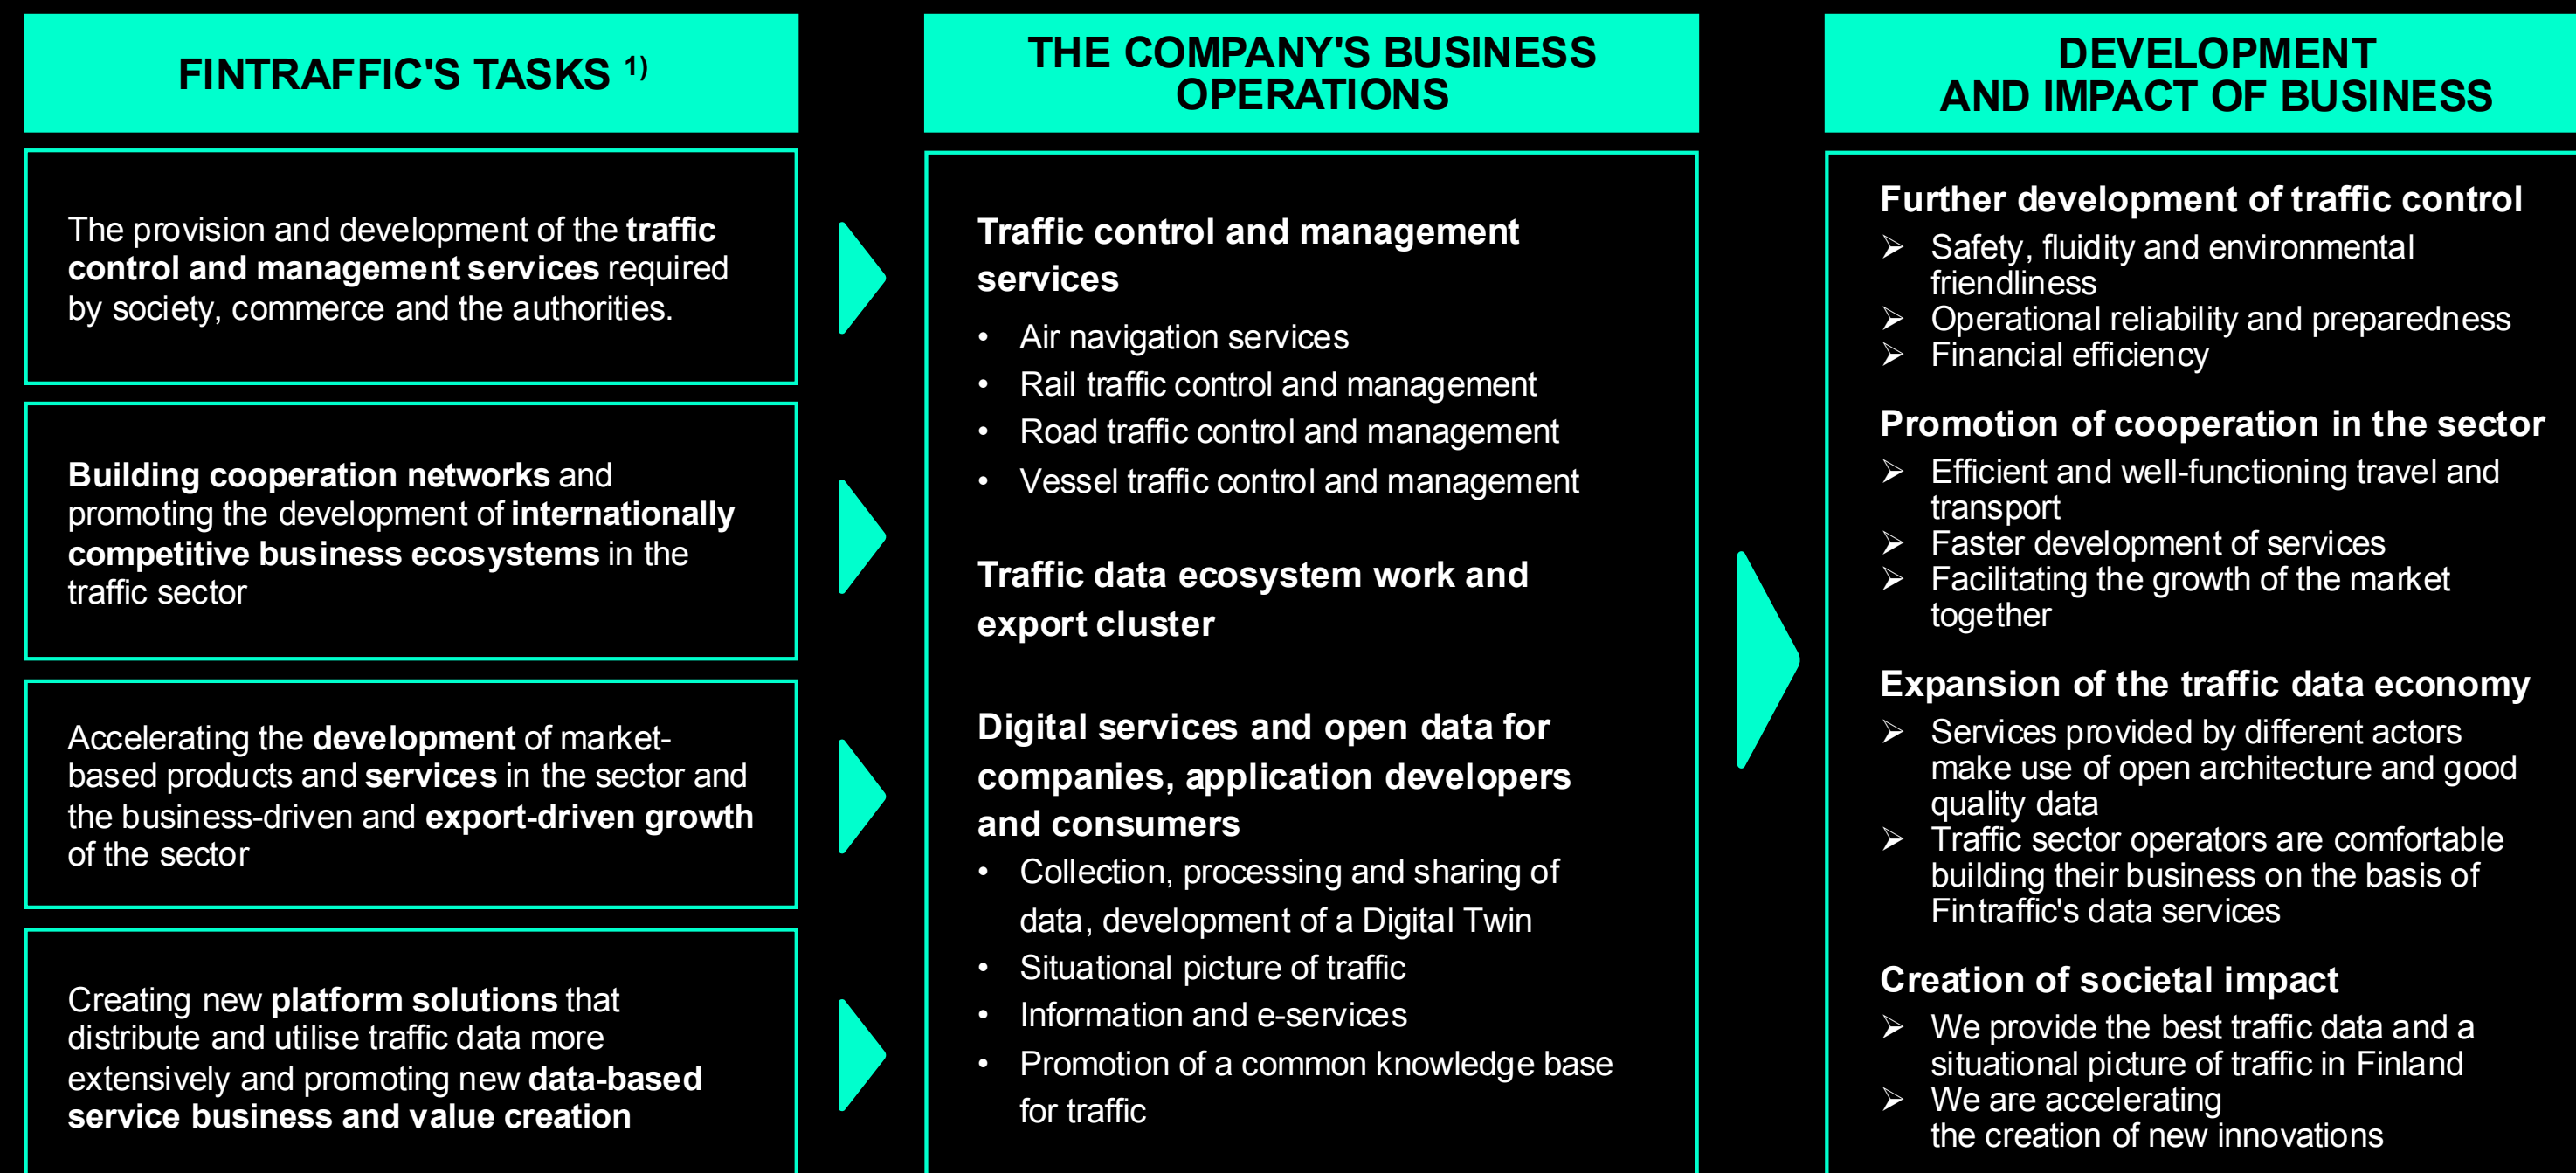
FINTRAFFIC'S TASKS $^{1)}$

The provision and development of the traffic control and management services required by society, commerce and the authorities.

Building cooperation networks and promoting the development of internationally competitive business ecosystems in the traffic sector

Accelerating the development of market-based products and services in the sector and the business-driven and export-driven growth of the sector

Creating new platform solutions that distribute and utilise traffic data more extensively and promoting new data-based service business and value creation

THE COMPANY'S BUSINESS OPERATIONS

Traffic control and management services

• Air navigation services
• Rail traffic control and management
• Road traffic control and management
• Vessel traffic control and management

Traffic data ecosystem work and export cluster

Digital services and open data for companies, application developers and consumers

• Collection, processing and sharing of data, development of a Digital Twin
• Situational picture of traffic
• Information and e-services
• Promotion of a common knowledge base for traffic

DEVELOPMENT AND IMPACT OF BUSINESS

Further development of traffic control
➢ Safety, fluidity and environmental friendliness
➢ Operational reliability and preparedness
➢ Financial efficiency

Promotion of cooperation in the sector
➢ Efficient and well-functioning travel and transport
➢ Faster development of services
➢ Facilitating the growth of the market together

Expansion of the traffic data economy
➢ Services provided by different actors make use of open architecture and good quality data
➢ Traffic sector operators are comfortable building their business on the basis of Fintraffic's data services

Creation of societal impact
➢ We provide the best traffic data and a situational picture of traffic in Finland
➢ We are accelerating the creation of new innovations